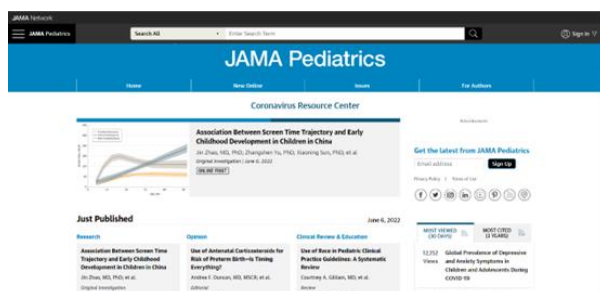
JAMA Network

JAMA Pediatrics

Search All

Enter Search Term

Sign In

JAMA Pediatrics

Home

New Online

Issues

For Authors

Coronavirus Resource Center

Advertisement

Association Between Screen Time Trajectory and Early Childhood Development in Children in China

Jin Zhao, MD, PhD; Zhangshen Yu, PhD; Xiaoning Sun, PhD; et al.

Original Investigation | June 6, 2022

ONLINE FIRST

Get the latest from JAMA Pediatrics

Email address

Sign Up

Privacy Policy | Terms of Use

Just Published

June 6, 2022

Research

Association Between Screen Time Trajectory and Early Childhood Development in Children in China

Jin Zhao, MD, PhD; et al.

Original Investigation

Opinion

Use of Antenatal Corticosteroids for Risk of Preterm Birth—Is Timing Everything?

Andrea F. Duncan, MD, MSCR; et al.

Editorial

Clinical Review & Education

Use of Race in Pediatric Clinical Practice Guidelines: A Systematic Review

Courtney A. Gilliam, MD; et al.

Review

MOST VIEWED (30 DAYS)

MOST CITED (3 YEARS)

12,552 Views

Global Prevalence of Depressive and Anxiety Symptoms in Children and Adolescents During COVID-19